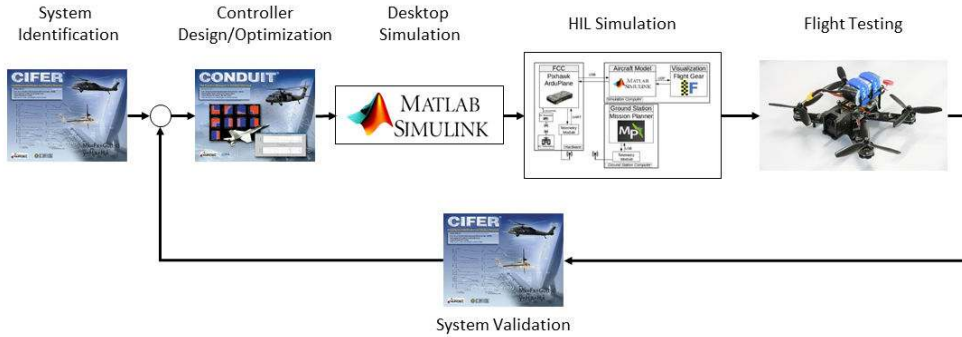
System Identification

CIFER

Controller Design/Optimization

CONDUIT

Desktop Simulation

MATLAB SIMULINK

HIL Simulation

FCC
Pixhawk ArduPlane

Aircraft Model
MATLAB SIMULINK

Visualization
Flight Gear

Ground Station
Mission Planner

Flight Testing

CIFER

System Validation